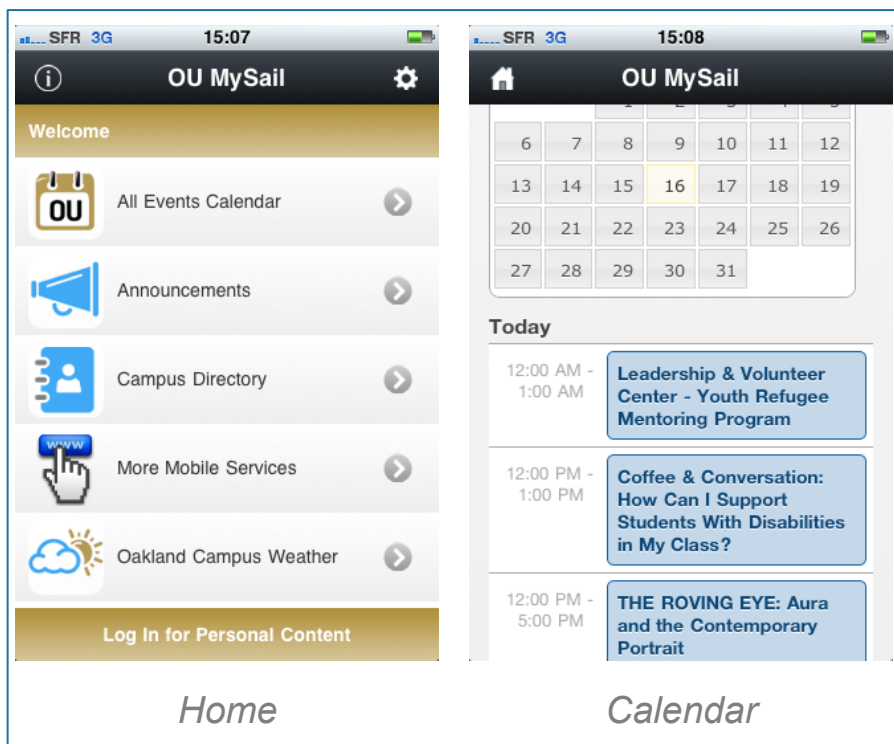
SFR 3G 15:07

OU MySail

Welcome

OU

All Events Calendar

Announcements

Campus Directory

WWW

More Mobile Services

Oakland Campus Weather

Log In for Personal Content

Home

SFR 3G 15:08

OU MySail

| 6 | 7 | 8 | 9 | 10 | 11 | 12 |
|---|---|---|---|---|---|---|
| 13 | 14 | 15 | 16 | 17 | 18 | 19 |
| 20 | 21 | 22 | 23 | 24 | 25 | 26 |
| 27 | 28 | 29 | 30 | 31 | | |

Today

12:00 AM - 1:00 AM

Leadership & Volunteer Center - Youth Refugee Mentoring Program

12:00 PM - 1:00 PM

Coffee & Conversation: How Can I Support Students With Disabilities in My Class?

12:00 PM - 5:00 PM

THE ROVING EYE: Aura and the Contemporary Portrait

Calendar